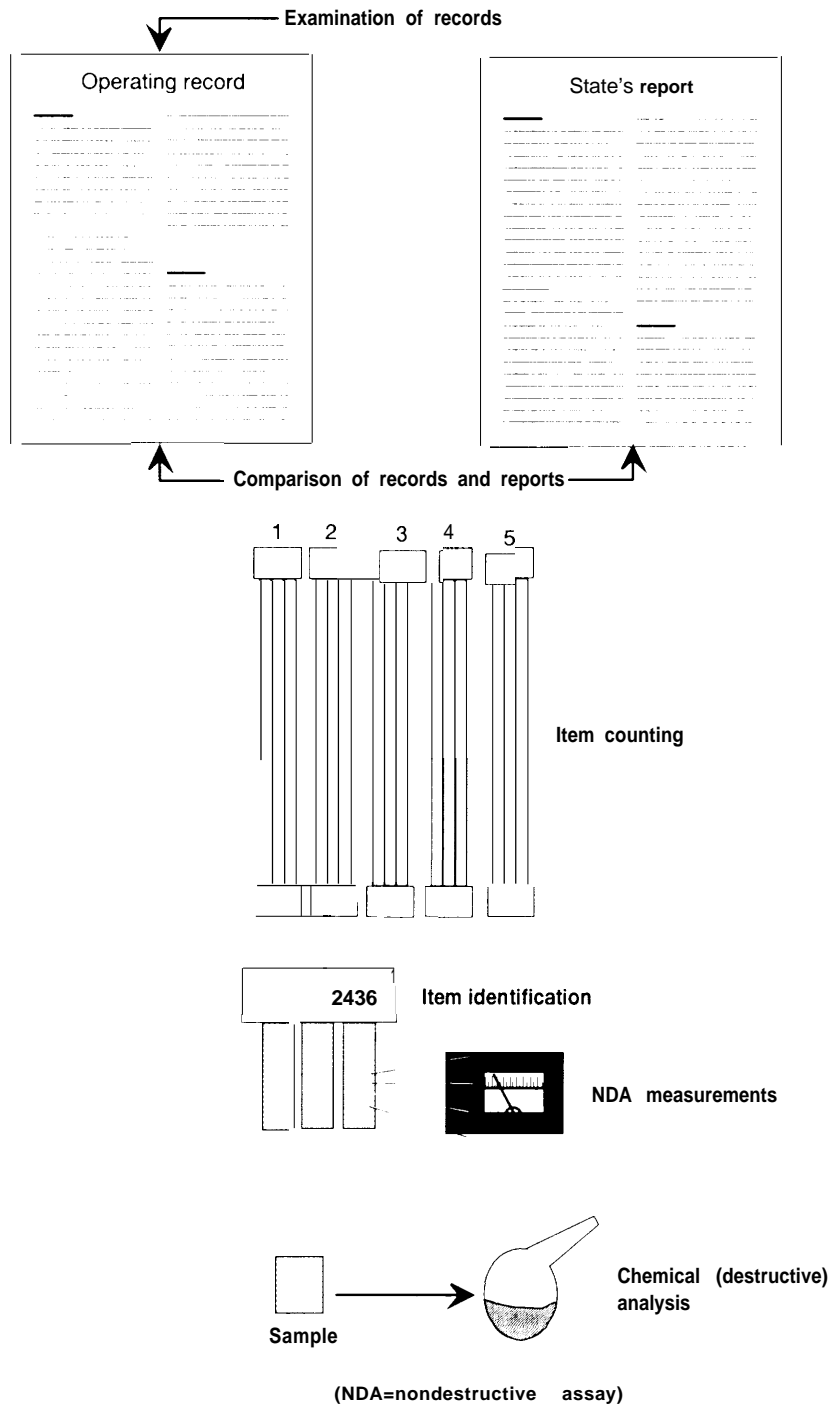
Examination of records

Operating record

State's report

Comparison of records and reports

1 2 3 4 5

Item counting

2436 Item identification

NDA measurements

Sample

Chemical (destructive) analysis

(NDA=nondestructive assay)